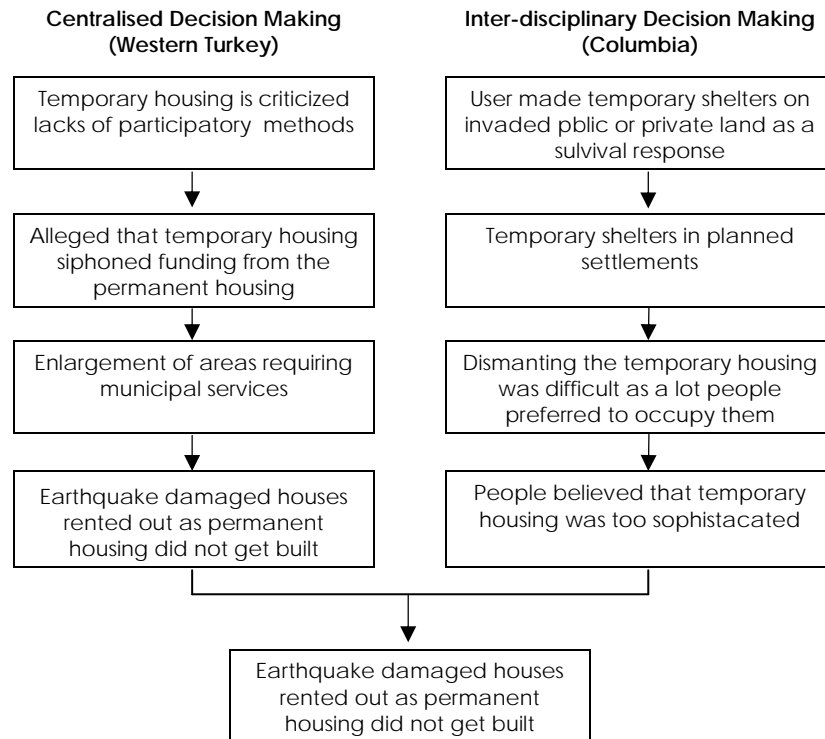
Centralised Decision Making (Western Turkey)

Temporary housing is criticized lacks of participatory methods

Alleged that temporary housing siphoned funding from the permanent housing

Enlargement of areas requiring municipal services

Earthquake damaged houses rented out as permanent housing did not get built

Inter-disciplinary Decision Making (Columbia)

User made temporary shelters on invaded pblic or private land as a sulvival response

Temporary shelters in planned settlements

Dismanting the temporary housing was difficult as a lot people preferred to occupy them

People believed that temporary housing was too sophistacated

Earthquake damaged houses rented out as permanent housing did not get built